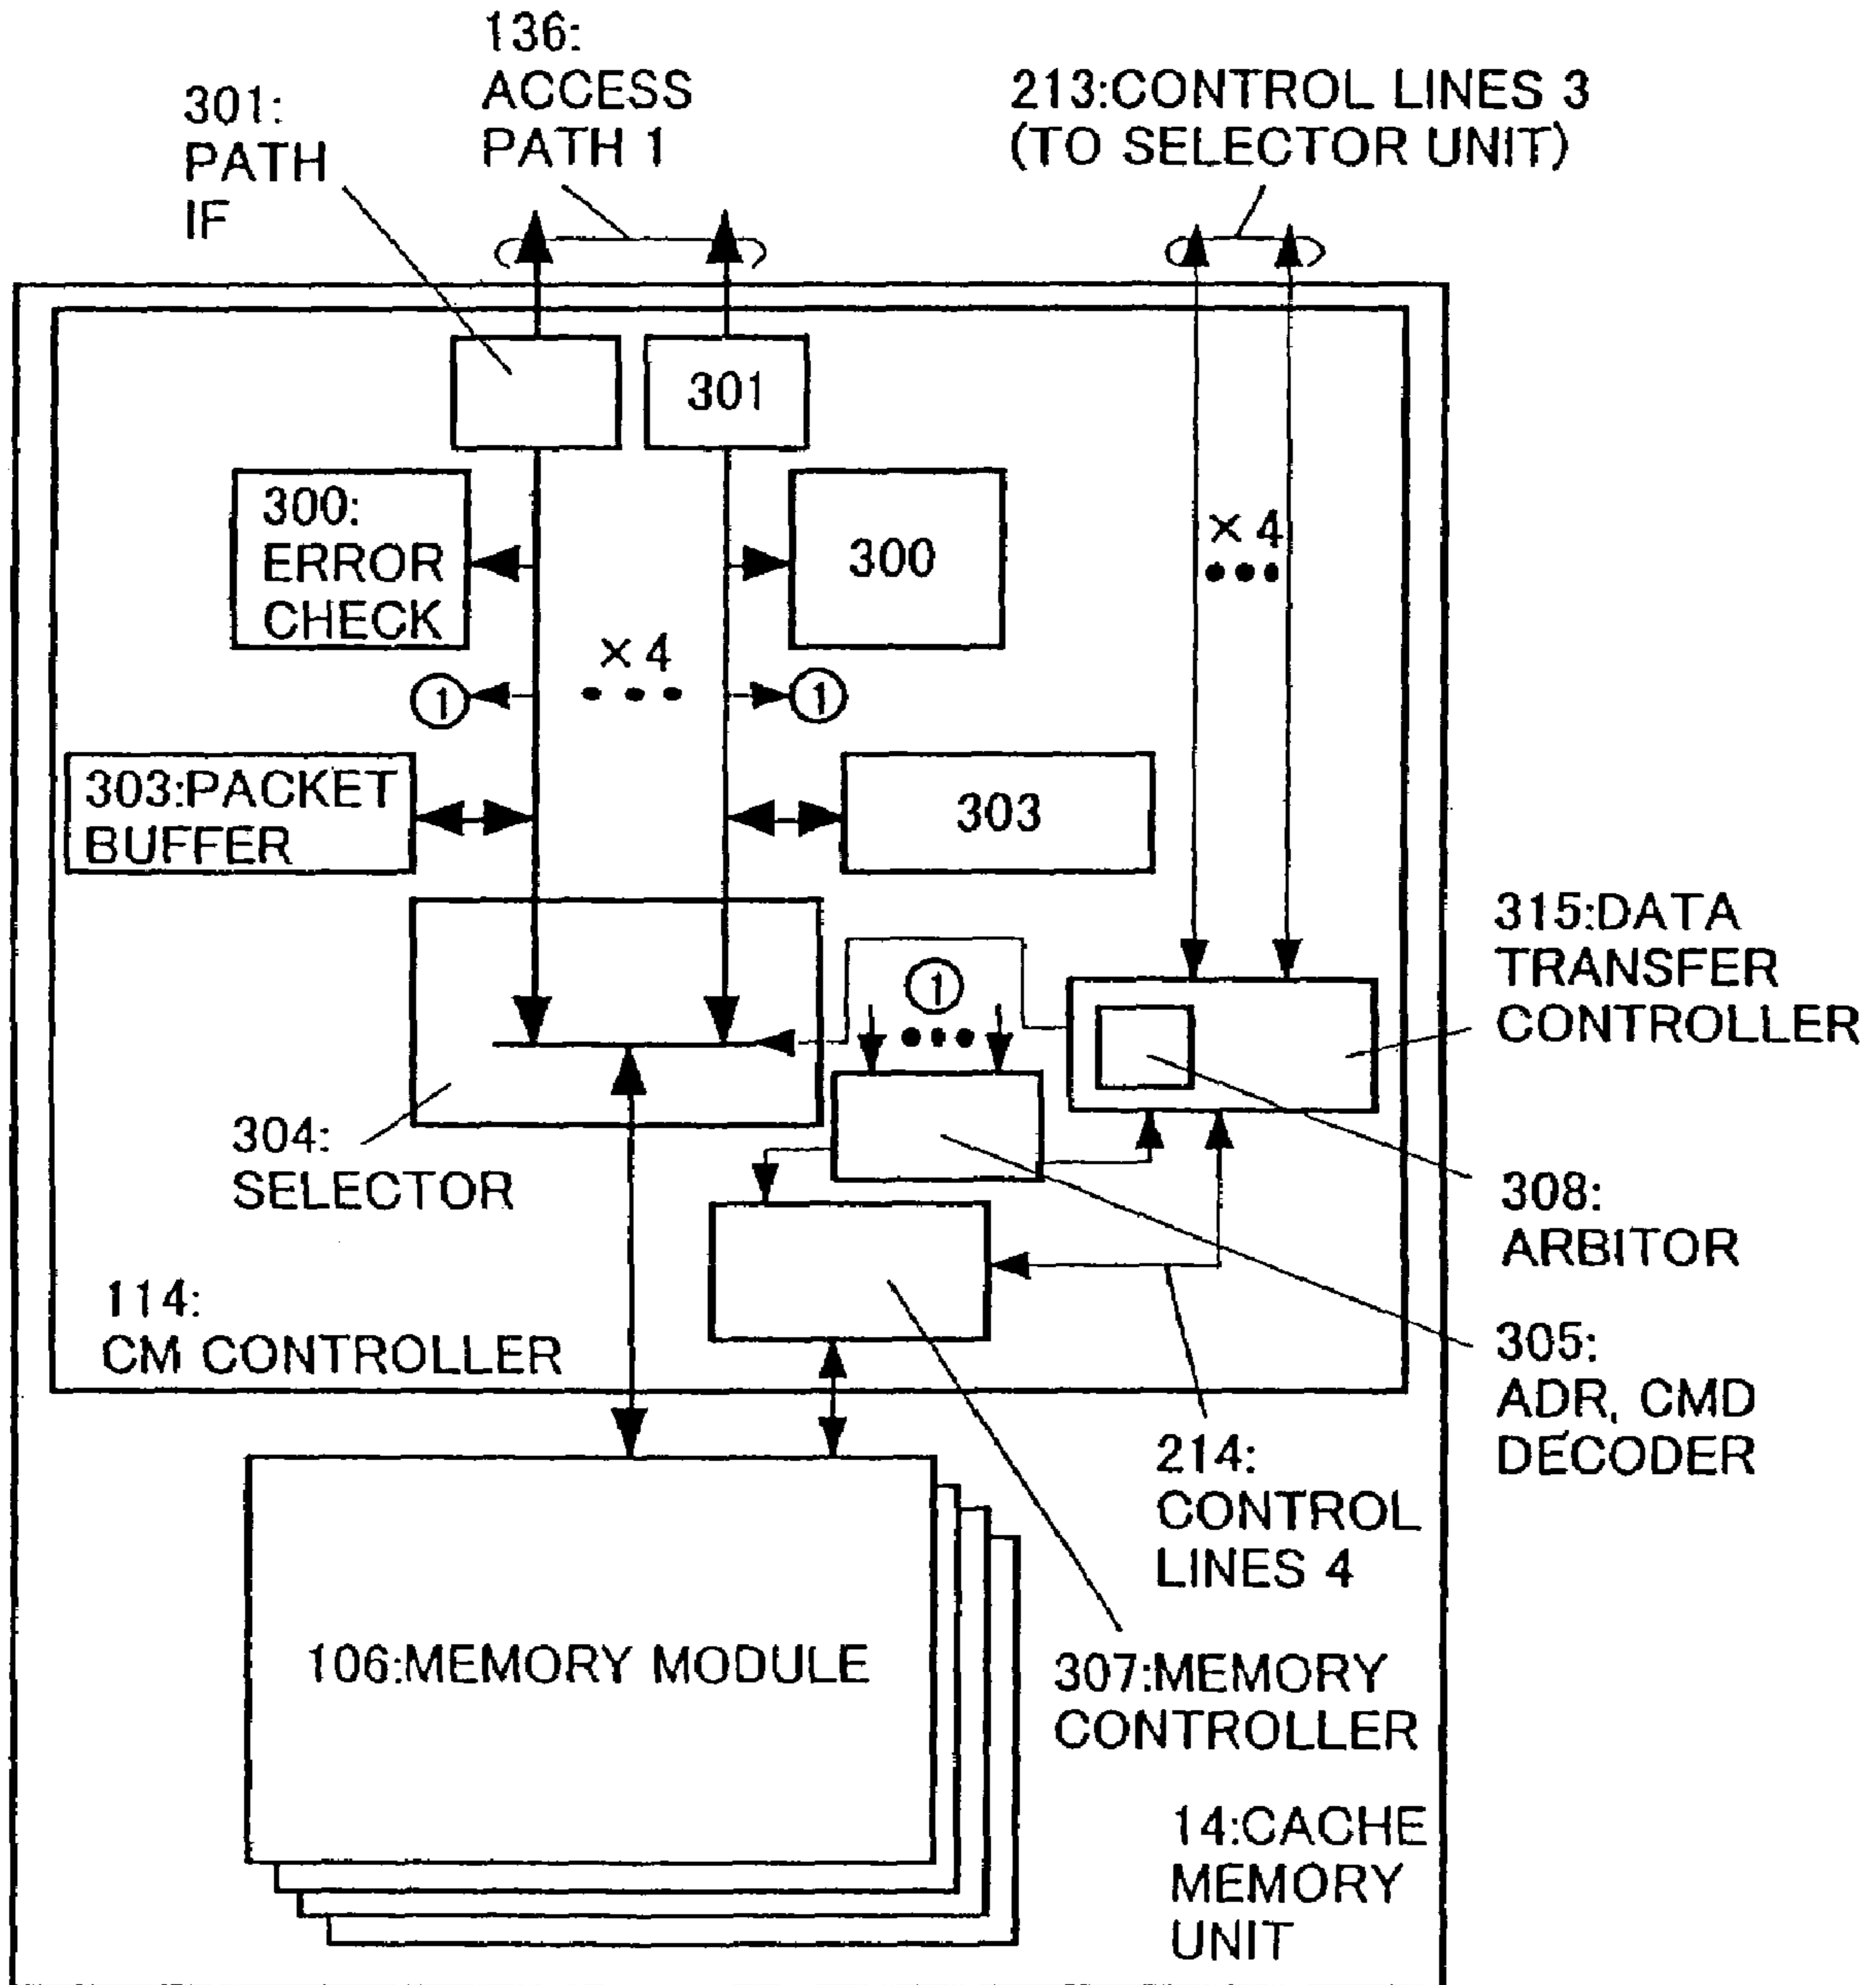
136:
ACCESS
PATH 1

301:
PATH
IF

213:CONTROL LINES 3
(TO SELECTOR UNIT)

301

300:
ERROR
CHECK

300

×4

×4

1

1

303:PACKET
BUFFER

303

315:DATA
TRANSFER
CONTROLLER

1

304:
SELECTOR

308:
ARBITOR

114:
CM CONTROLLER

305:
ADR, CMD
DECODER

214:
CONTROL
LINES 4

106:MEMORY MODULE

307:MEMORY
CONTROLLER

14:CACHE
MEMORY
UNIT